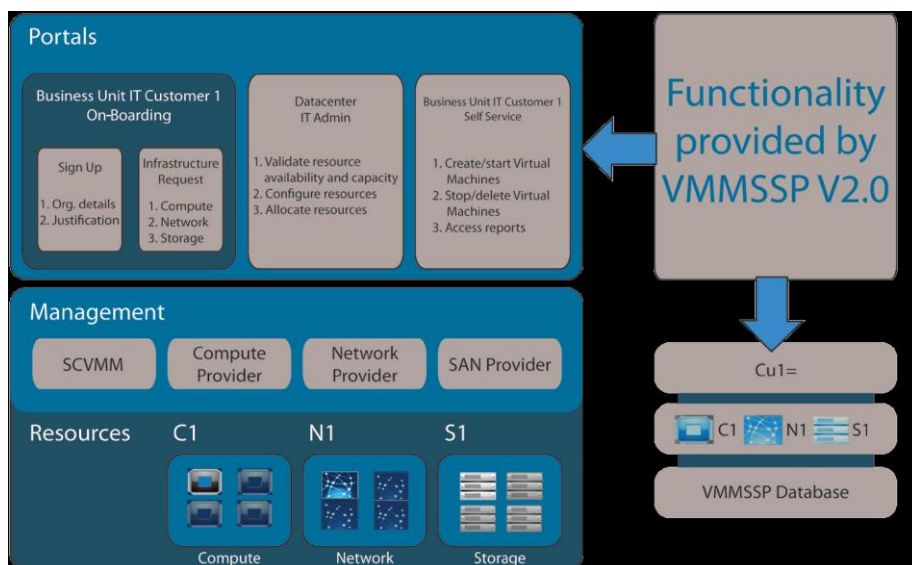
Portals

Business Unit IT Customer 1 On-Boarding

Sign Up

1. Org. details
2. Justification

Infrastructure Request

1. Compute
2. Network
3. Storage

Datacenter IT Admin

1. Validate resource availability and capacity
2. Configure resources
3. Allocate resources

Business Unit IT Customer 1 Self Service

1. Create/start Virtual Machines
2. Stop/delete Virtual Machines
3. Access reports

Functionality provided by VMMSSP V2.0

Management

SCVMM

Compute Provider

Network Provider

SAN Provider

Resources

C1

N1

S1

Compute

Network

Storage

Cu1=

C1 N1 S1

VMMSSP Database